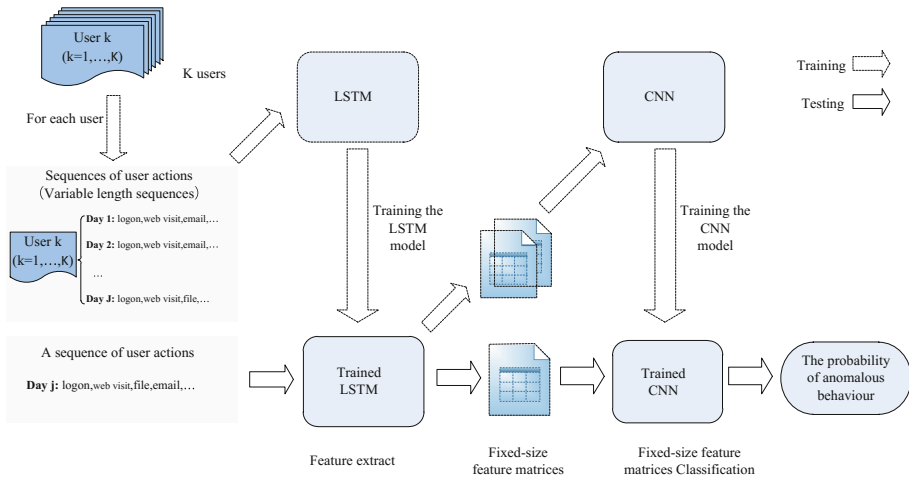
User k
(k=1,…,K)

K users

For each user

LSTM

CNN

Training

Testing

Sequences of user actions
（Variable length sequences）

User k
(k=1,…,K)

Day 1: logon,web visit,email,…
Day 2: logon,web visit,email,…
…
Day J: logon,web visit,file,…

Training the LSTM model

Training the CNN model

A sequence of user actions

Day j: logon,web visit,file,email,…

Trained LSTM

Trained CNN

The probability of anomalous behaviour

Feature extract

Fixed-size feature matrices

Fixed-size feature matrices Classification